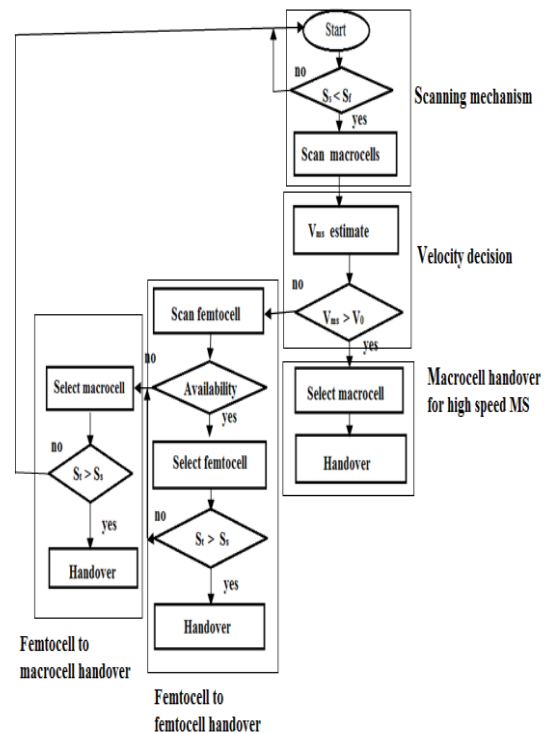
Start

no

$S_s < S_t$

yes

Scanning mechanism

Scan macrocells

$V_{ms}$ estimate

Velocity decision

no

$V_{ms} > V_0$

yes

Scan femtocell

no

Availability

yes

Select macrocell

Macrocell handover for high speed MS

Select macrocell

Handover

no

$S_t > S_s$

yes

Handover

Select femtocell

no

$S_t > S_s$

yes

Handover

Femtocell to macrocell handover

Femtocell to femtocell handover